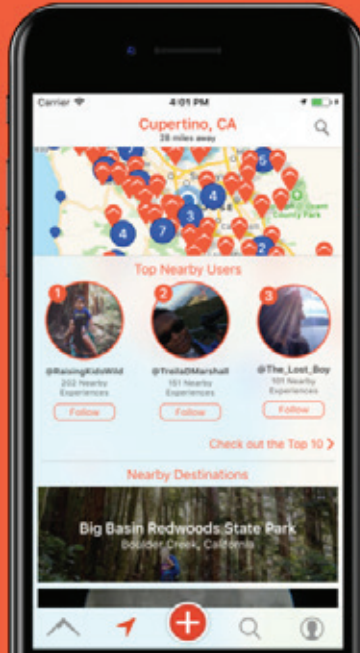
Carrier
4:01 PM
Cupertino, CA
28 miles away

5
4
4
3
7
County Park

Top Nearby Users
1
2
3
@RaisingKidsWild
202 Nearby Experiences
Follow
@TreitaDMarshall
161 Nearby Experiences
Follow
@The_Lost_Boy
101 Nearby Experiences
Follow

Check out the Top 10 >

Nearby Destinations
Big Basin Redwoods State Park
Boulder Creek, California